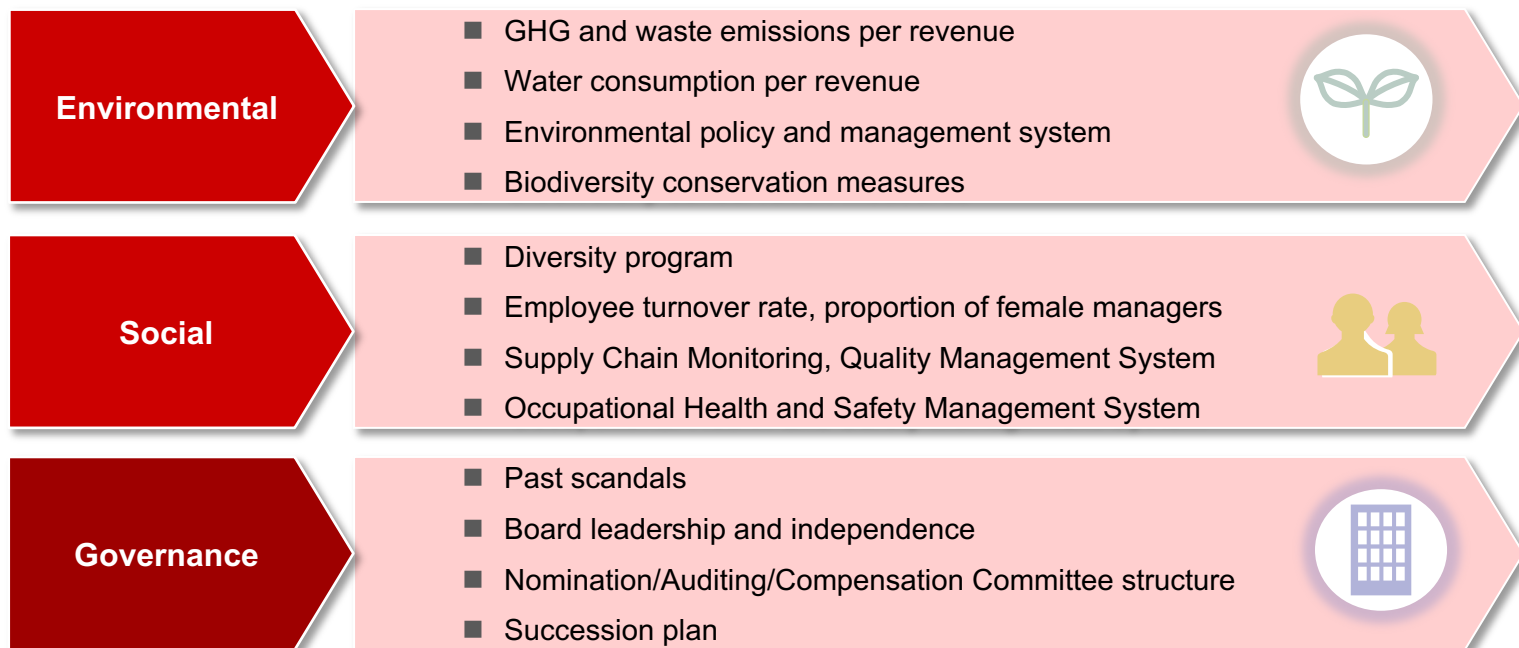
Environmental

- GHG and waste emissions per revenue
- Water consumption per revenue
- Environmental policy and management system
- Biodiversity conservation measures

Social

- Diversity program
- Employee turnover rate, proportion of female managers
- Supply Chain Monitoring, Quality Management System
- Occupational Health and Safety Management System

Governance

- Past scandals
- Board leadership and independence
- Nomination/Auditing/Compensation Committee structure
- Succession plan